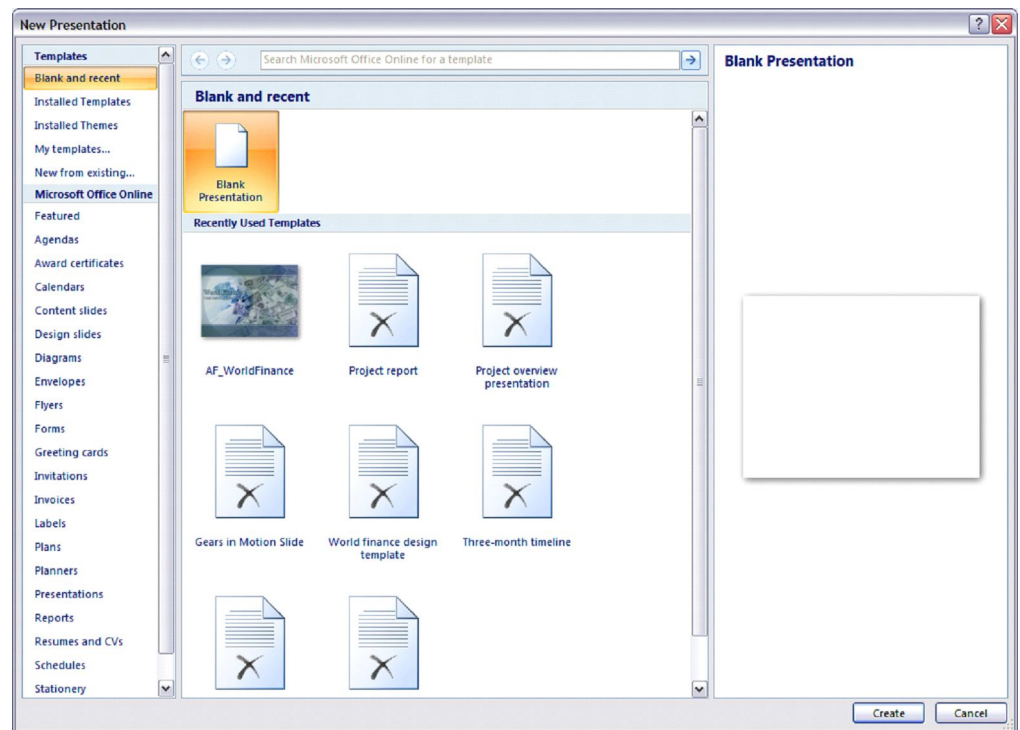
New Presentation

Templates
Blank and recent
Installed Templates
Installed Themes
My templates...
New from existing...
Microsoft Office Online
Featured
Agendas
Award certificates
Calendars
Content slides
Design slides
Diagrams
Envelopes
Flyers
Forms
Greeting cards
Invitations
Invoices
Labels
Plans
Planners
Presentations
Reports
Resumes and CVs
Schedules
Stationery

Search Microsoft Office Online for a template

Blank and recent

Blank Presentation

Recently Used Templates

AF_WorldFinance
Project report
Project overview presentation
Gears in Motion Slide
World finance design template
Three-month timeline

Blank Presentation

Create
Cancel